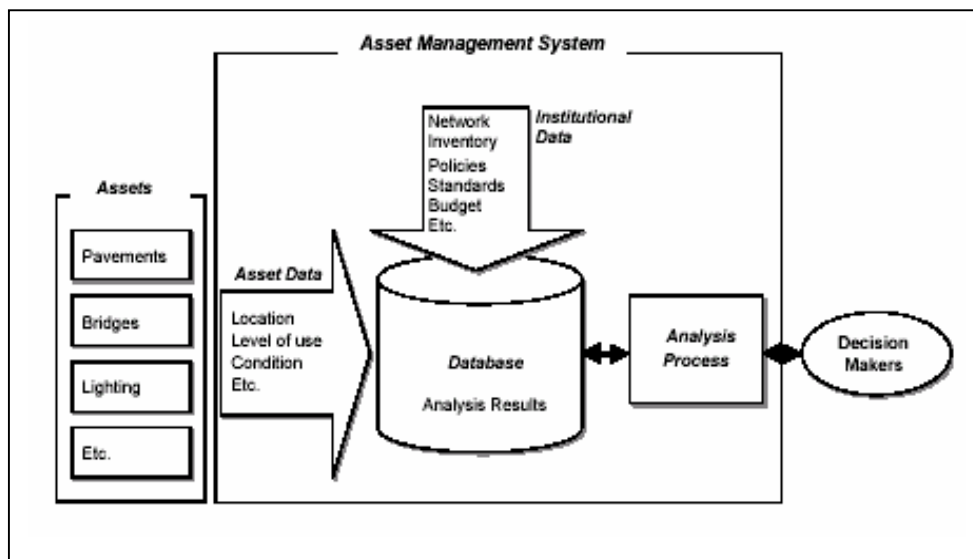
Asset Management System

Assets

Pavements

Bridges

Lighting

Etc.

Asset Data

Location
Level of use
Condition
Etc.

Network
Inventory
Policies
Standards
Budget
Etc.

Institutional Data

Database

Analysis Results

Analysis Process

Decision Makers